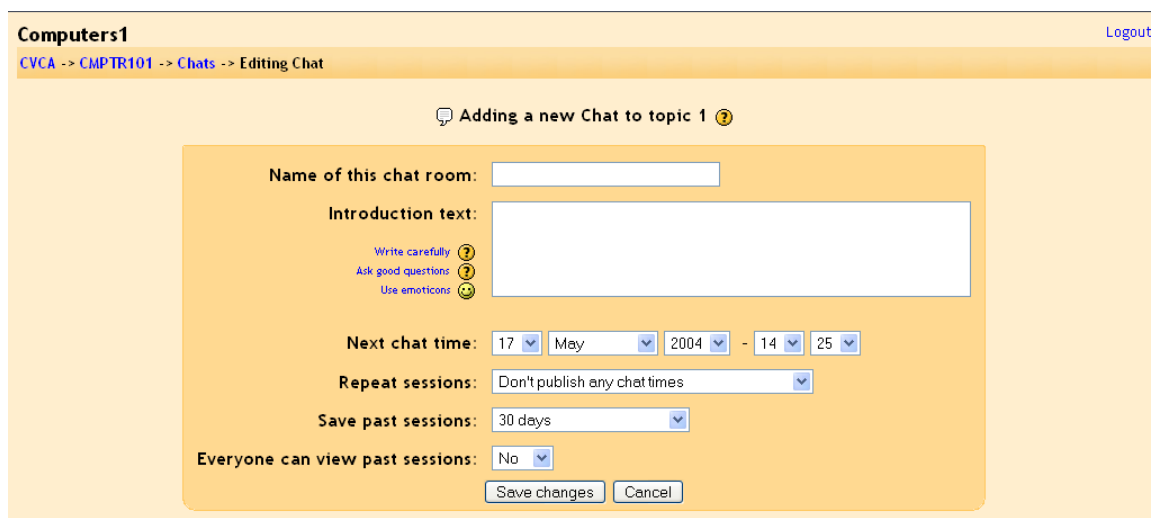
Computers1

Logout

CVCA -> CMPTR101 -> Chats -> Editing Chat

Adding a new Chat to topic 1 ?

Name of this chat room:

Introduction text:

Write carefully ?
Ask good questions ?
Use emoticons

Next chat time: 17 May 2004 - 14 25

Repeat sessions: Don't publish any chat times

Save past sessions: 30 days

Everyone can view past sessions: No

Save changes Cancel